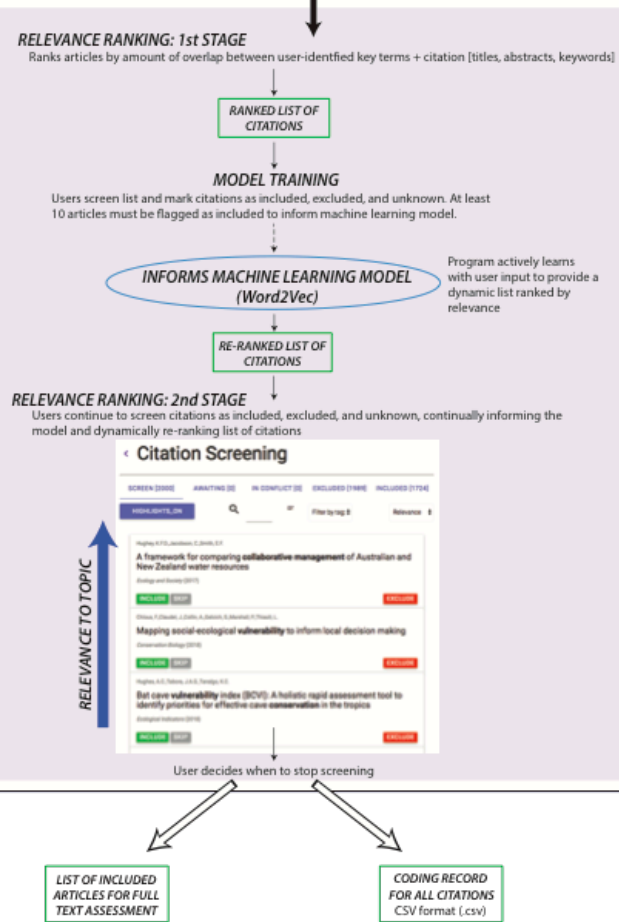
RELEVANCE RANKING: 1st STAGE
Ranks articles by amount of overlap between user-identfied key terms + citation [titles, abstracts, keywords]

RANKED LIST OF CITATIONS

MODEL TRAINING
Users screen list and mark citations as included, excluded, and unknown. At least 10 articles must be flagged as included to inform machine learning model.

INFORMS MACHINE LEARNING MODEL (Word2Vec)

Program actively learns with user input to provide a dynamic list ranked by relevance

RE-RANKED LIST OF CITATIONS

RELEVANCE RANKING: 2nd STAGE
Users continue to screen citations as included, excluded, and unknown, continually informing the model and dynamically re-ranking list of citations

‹ Citation Screening

SCREEN [3560] AWAITING [0] IN CONFLICT [0] EXCLUDED [1989] INCLUDED [1724]

HIGHLIGHTS_ON

Filter by tag Relevance

Hughey, K.F.D., Jacobson, C., Smith, E.F.
A framework for comparing collaborative management of Australian and New Zealand water resources
Ecology and Society (2017)
INCLUDE SKIP EXCLUDE

Chiusa, F., Claudet, J., Colin, A., Delord, S., Marshall, P., Thiault, L.
Mapping social-ecological vulnerability to inform local decision making
Conservation Biology (2018)
INCLUDE SKIP EXCLUDE

Hughes, A.C., Tatsuo, J.S.S., Tanalgo, K.C.
Bat cave vulnerability index (BCVI): A holistic rapid assessment tool to identify priorities for effective cave conservation in the tropics
Ecological Indicators (2018)
INCLUDE SKIP EXCLUDE

RELEVANCE TO TOPIC

User decides when to stop screening

LIST OF INCLUDED ARTICLES FOR FULL TEXT ASSESSMENT

CODING RECORD FOR ALL CITATIONS
CSV format (.csv)